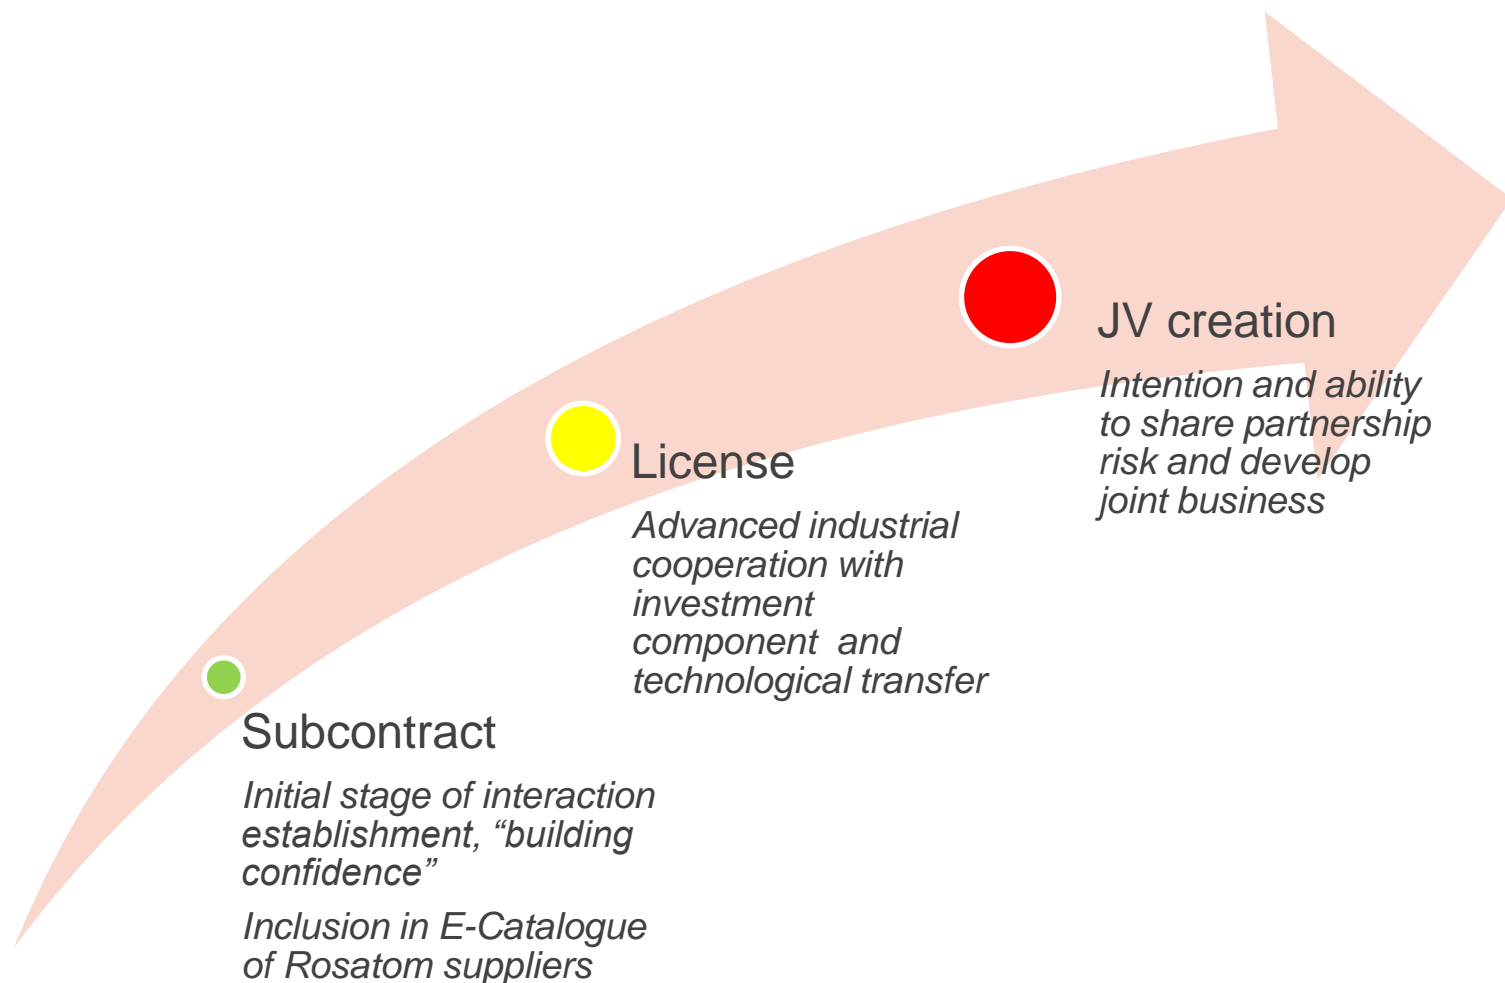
Subcontract

Initial stage of interaction establishment, “building confidence”

Inclusion in E-Catalogue of Rosatom suppliers

License

Advanced industrial cooperation with investment component and technological transfer

JV creation

Intention and ability to share partnership risk and develop joint business